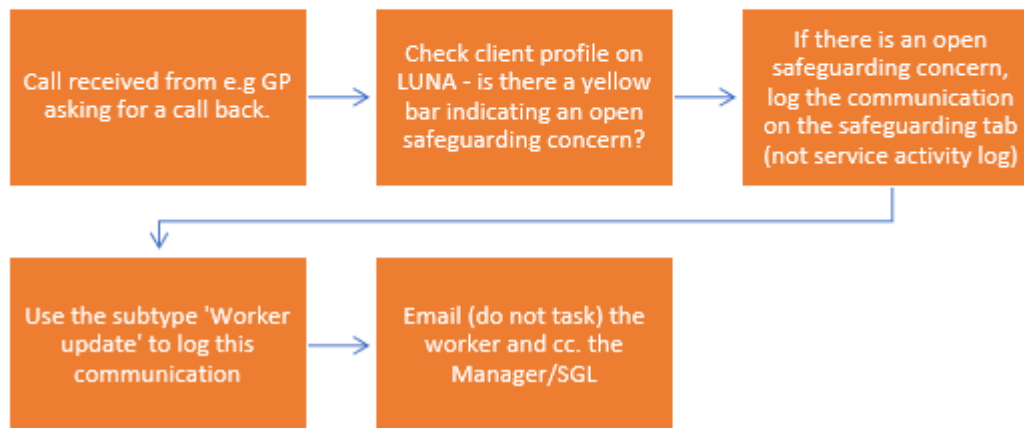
Call received from e.g GP asking for a call back.

Check client profile on LUNA - is there a yellow bar indicating an open safeguarding concern?

If there is an open safeguarding concern, log the communication on the safeguarding tab (not service activity log)

Use the subtype 'Worker update' to log this communication

Email (do not task) the worker and cc. the Manager/SGL